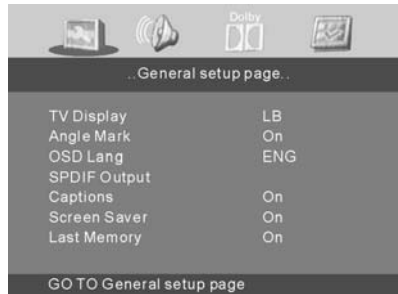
Dolby

..General setup page..

| | |
|---|---|
| TV Display | LB |
| Angle Mark | On |
| OSD Lang | ENG |
| SPDIF Output | |
| Captions | On |
| Screen Saver | On |
| Last Memory | On |

GO TO General setup page